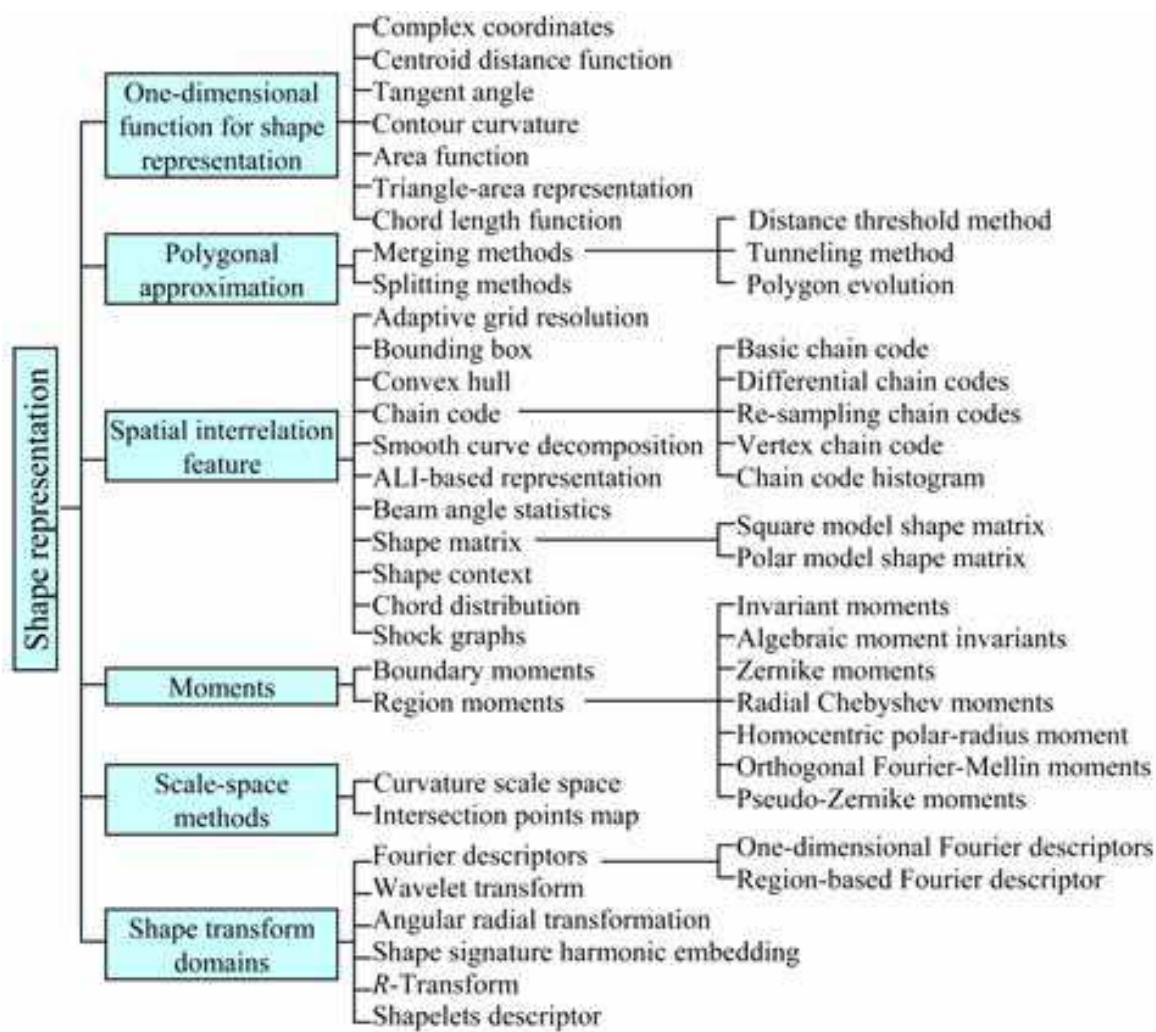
Shape representation

One-dimensional function for shape representation
Complex coordinates
Centroid distance function
Tangent angle
Contour curvature
Area function
Triangle-area representation
Chord length function

Polygonal approximation
Merging methods
Distance threshold method
Tunneling method
Polygon evolution
Splitting methods

Spatial interrelation feature
Adaptive grid resolution
Bounding box
Convex hull
Chain code
Basic chain code
Differential chain codes
Re-sampling chain codes
Vertex chain code
Chain code histogram
Smooth curve decomposition
ALI-based representation
Beam angle statistics
Shape matrix
Square model shape matrix
Polar model shape matrix
Shape context
Chord distribution
Shock graphs

Moments
Boundary moments
Region moments
Invariant moments
Algebraic moment invariants
Zernike moments
Radial Chebyshev moments
Homocentric polar-radius moment
Orthogonal Fourier-Mellin moments
Pseudo-Zernike moments

Scale-space methods
Curvature scale space
Intersection points map

Shape transform domains
Fourier descriptors
One-dimensional Fourier descriptors
Region-based Fourier descriptor
Wavelet transform
Angular radial transformation
Shape signature harmonic embedding
$R$-Transform
Shapelets descriptor